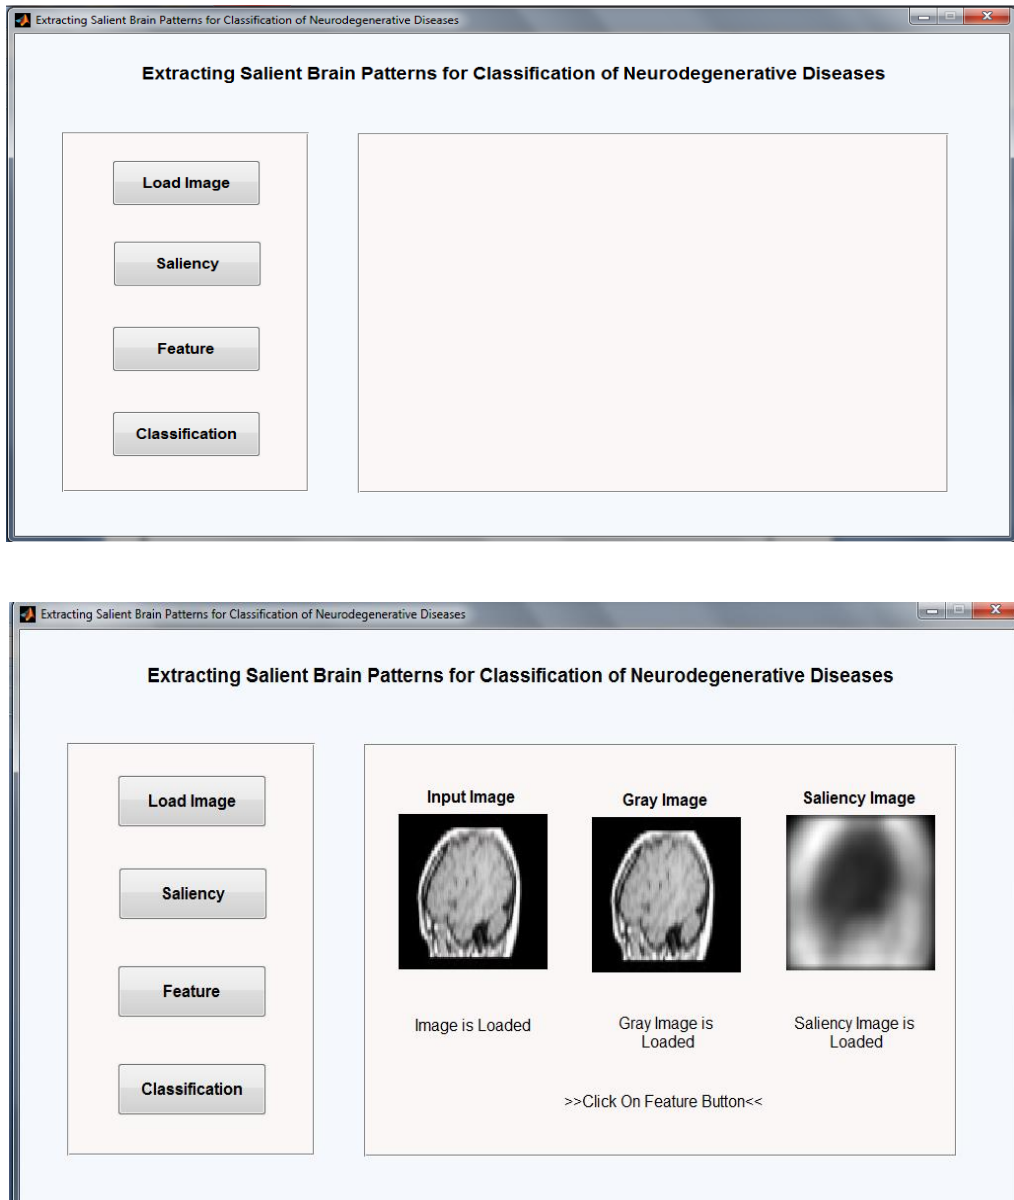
Extracting Salient Brain Patterns for Classification of Neurodegenerative Diseases

Extracting Salient Brain Patterns for Classification of Neurodegenerative Diseases

Load Image

Saliency

Feature

Classification

Extracting Salient Brain Patterns for Classification of Neurodegenerative Diseases

Extracting Salient Brain Patterns for Classification of Neurodegenerative Diseases

Load Image

Saliency

Feature

Classification

Input Image

Gray Image

Saliency Image

Image is Loaded

Gray Image is Loaded

Saliency Image is Loaded

>>Click On Feature Button<<